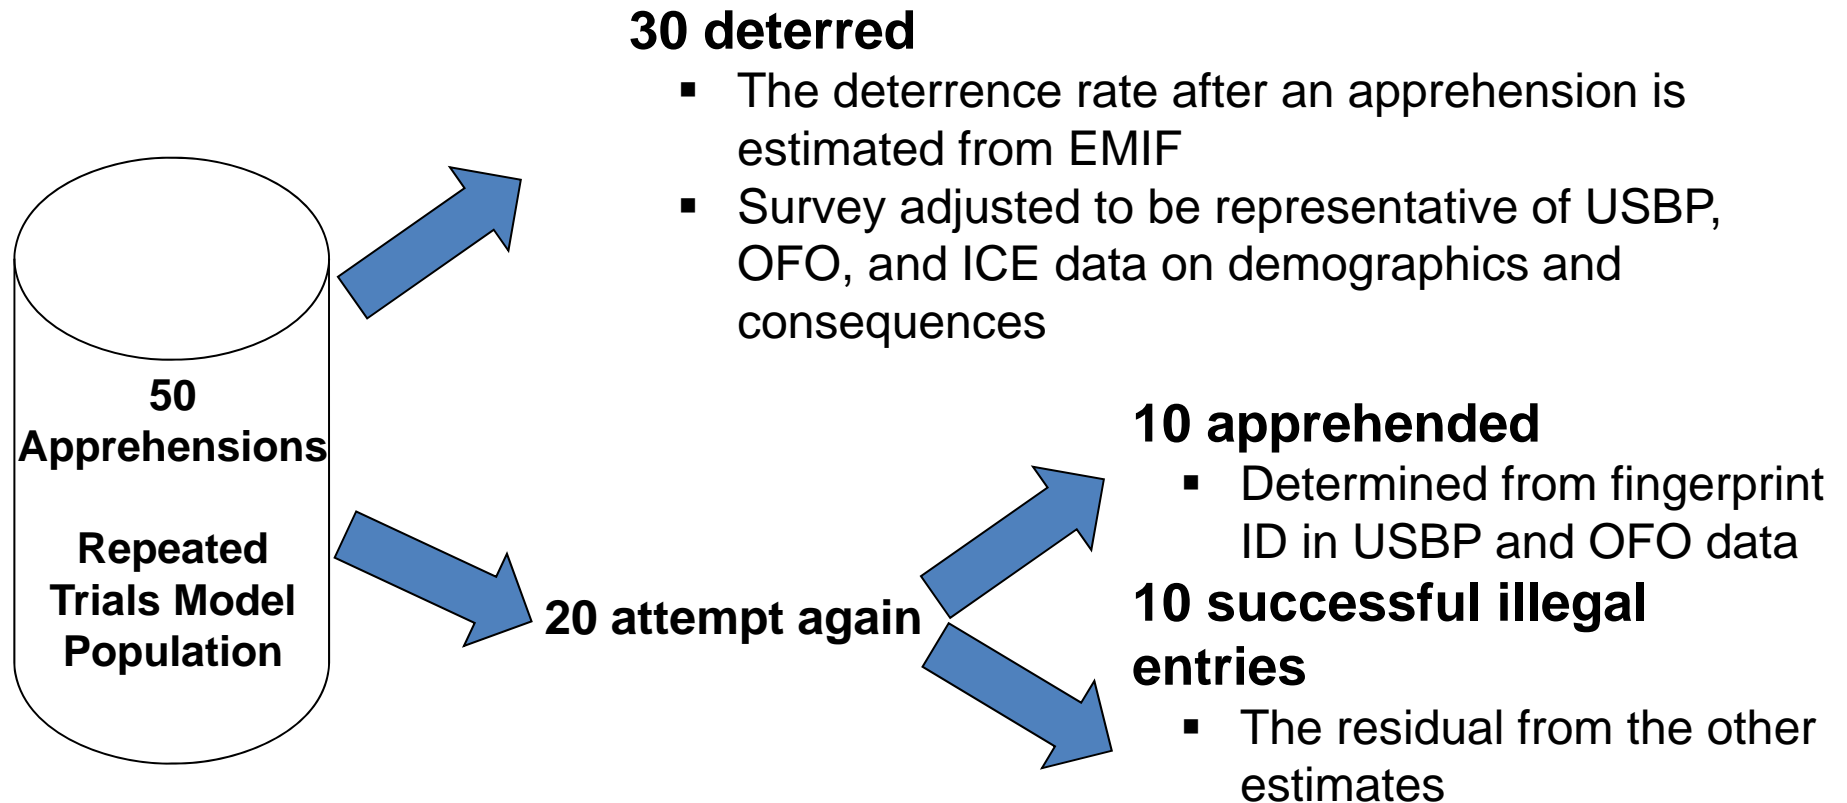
50
Apprehensions

Repeated Trials Model Population

30 deterred
▪ The deterrence rate after an apprehension is estimated from EMIF
▪ Survey adjusted to be representative of USBP, OFO, and ICE data on demographics and consequences

20 attempt again

10 apprehended
▪ Determined from fingerprint ID in USBP and OFO data

10 successful illegal entries
▪ The residual from the other estimates